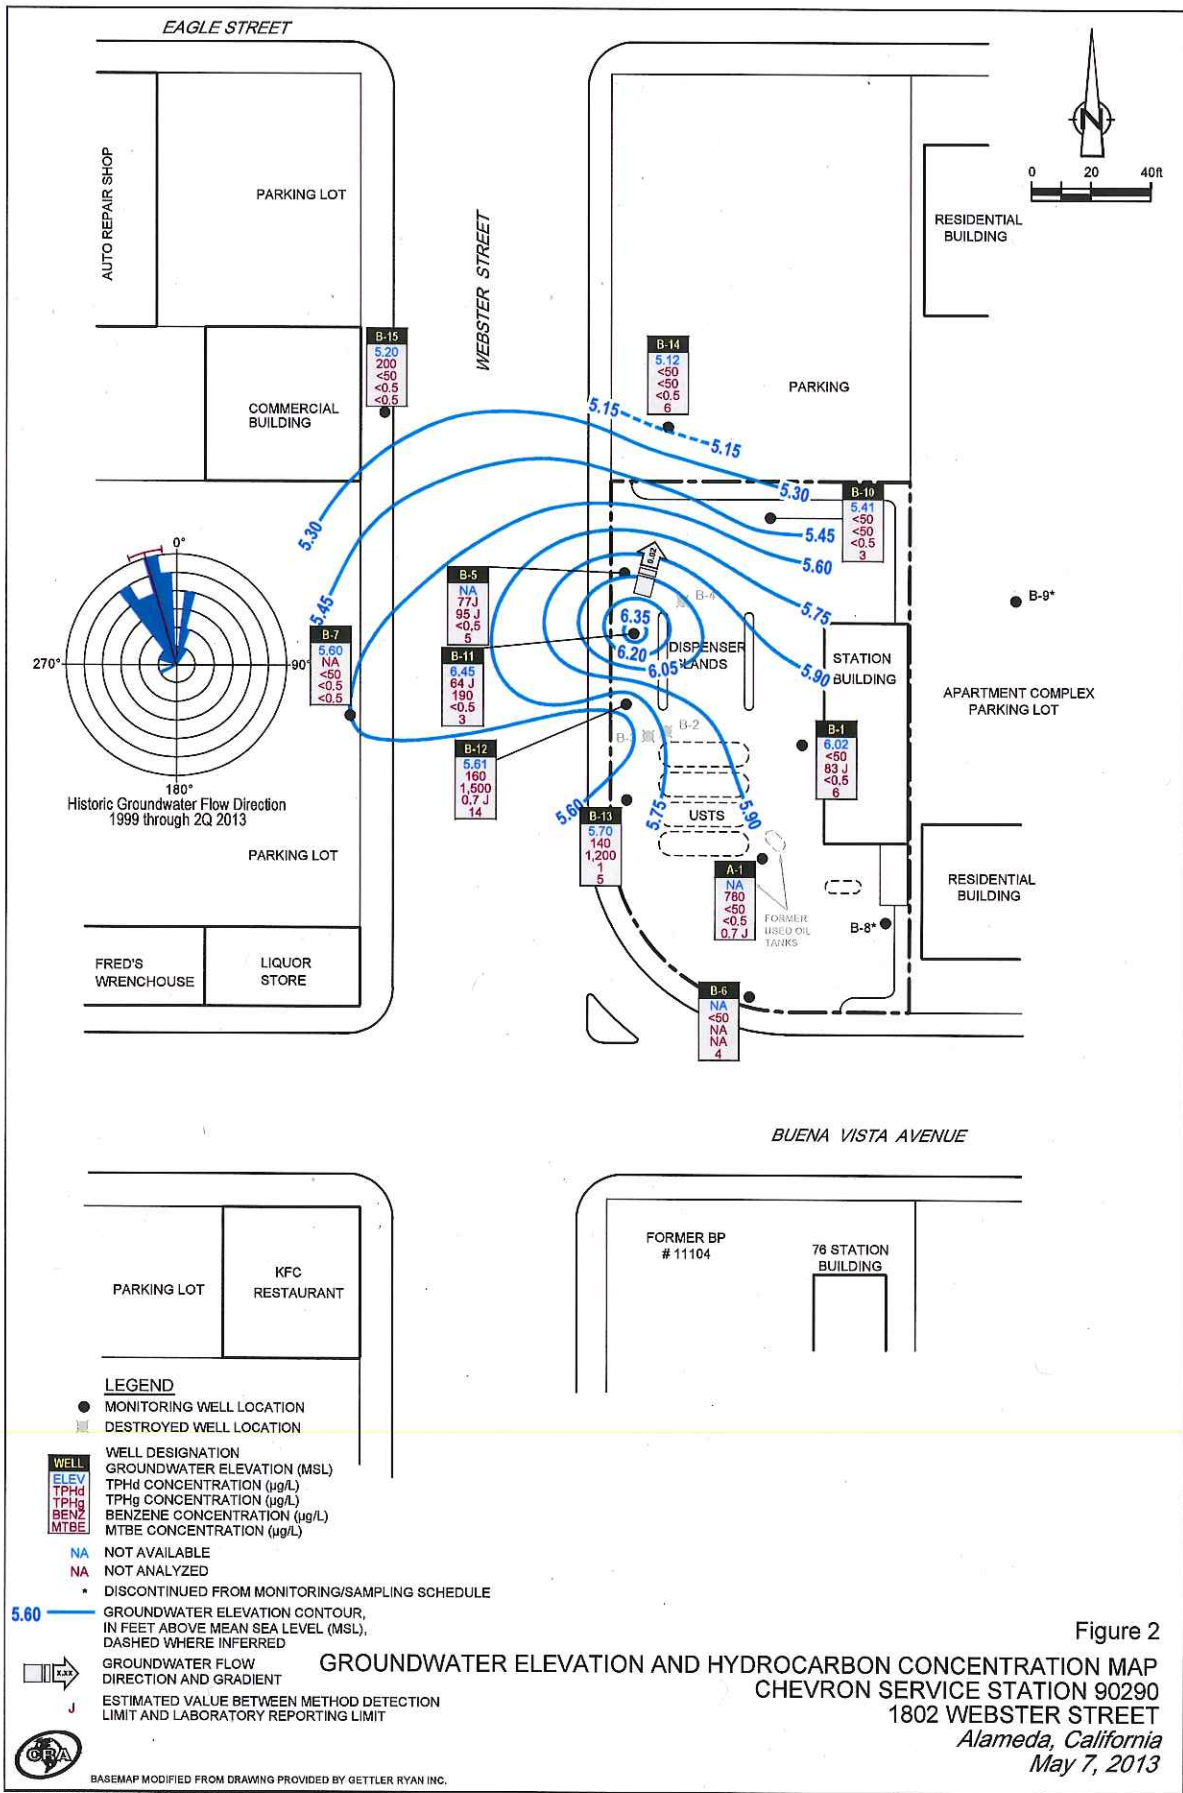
EAGLE STREET

AUTO REPAIR SHOP

PARKING LOT

WEBSTER STREET

N

0 20 40ft

RESIDENTIAL BUILDING

B-15
5.20
200
<50
<0.5
<0.5

COMMERCIAL BUILDING

B-14
5.12
<50
<50
<0.5
6

PARKING

5.15
5.15
5.30
5.30
5.45
5.60
5.75
5.90
6.35
6.20
6.05
5.45
5.60
5.75
5.90

B-10
5.41
<50
<50
<0.5
3

0°
270°
90°
180°
Historic Groundwater Flow Direction 1999 through 2Q 2013

B-5
NA
77J
95 J
<0.5
5

B-9*

B-7
5.60
NA
<50
<0.5
<0.5

B-11
6.45
64 J
190
<0.5
3

0.02

B-4

DISPENSER ISLANDS

STATION BUILDING

APARTMENT COMPLEX PARKING LOT

B-2
B-3

B-12
5.61
160
1,500
0.7 J
14

B-1
6.02
<50
83 J
<0.5
6

B-13
5.70
140
1,200
1
5

USTS

PARKING LOT

A-1
NA
780
<50
<0.5
0.7 J

FORMER USED OIL TANKS

RESIDENTIAL BUILDING

B-8*

FRED'S WRENCHOUSE

LIQUOR STORE

B-6
NA
<50
NA
NA
4

BUENA VISTA AVENUE

FORMER BP # 11104

76 STATION BUILDING

PARKING LOT

KFC RESTAURANT

LEGEND
MONITORING WELL LOCATION
DESTROYED WELL LOCATION
WELL ELEV TPHd TPHg BENZ MTBE
WELL DESIGNATION
GROUNDWATER ELEVATION (MSL)
TPHd CONCENTRATION (µg/L)
TPHg CONCENTRATION (µg/L)
BENZENE CONCENTRATION (µg/L)
MTBE CONCENTRATION (µg/L)
NA NOT AVAILABLE
NA NOT ANALYZED
* DISCONTINUED FROM MONITORING/SAMPLING SCHEDULE
5.60 GROUNDWATER ELEVATION CONTOUR, IN FEET ABOVE MEAN SEA LEVEL (MSL), DASHED WHERE INFERRED
X.XX GROUNDWATER FLOW DIRECTION AND GRADIENT
J ESTIMATED VALUE BETWEEN METHOD DETECTION LIMIT AND LABORATORY REPORTING LIMIT

CRA

BASEMAP MODIFIED FROM DRAWING PROVIDED BY GETTLER RYAN INC.

Figure 2
GROUNDWATER ELEVATION AND HYDROCARBON CONCENTRATION MAP
CHEVRON SERVICE STATION 90290
1802 WEBSTER STREET
Alameda, California
May 7, 2013